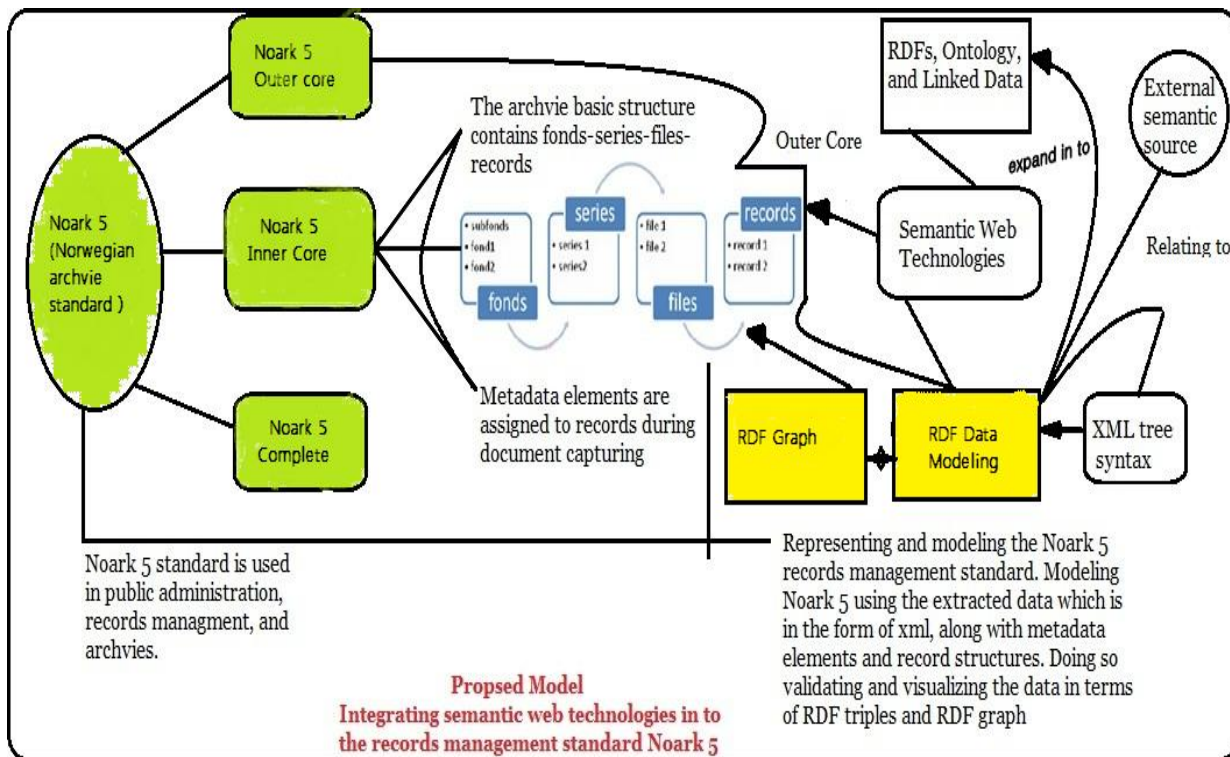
Noark 5 Outer core

Noark 5 (Norwegian archvie standard )

Noark 5 Inner Core

Noark 5 Complete

The archvie basic structure contains fonds-series-files-records

subfonds
fond1
fond2

fonds

series

series 1
series2

file 1
file 2

files

records

record 1
record 2

Metadata elements are assigned to records during document capturing

Outer Core

RDFs, Ontology, and Linked Data

expand in to

External semantic source

Semantic Web Technologies

Relating to

RDF Graph

RDF Data Modeling

XML tree syntax

Noark 5 standard is used in public administration, records managment, and archvies.

Representing and modeling the Noark 5 records management standard. Modeling Noark 5 using the extracted data which is in the form of xml, along with metadata elements and record structures. Doing so validating and visualizing the data in terms of RDF triples and RDF graph

Propsed Model
Integrating semantic web technologies in to the records management standard Noark 5